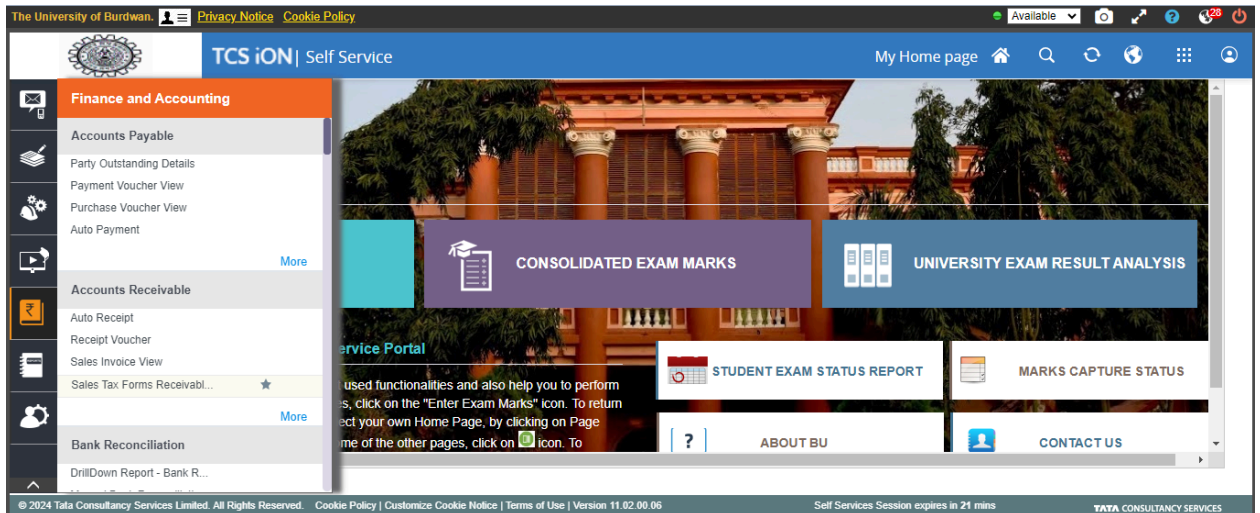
The University of Burdwan. Privacy Notice Cookie Policy

Available 28

TCS iON | Self Service

My Home page

Finance and Accounting

Accounts Payable

Party Outstanding Details

Payment Voucher View

Purchase Voucher View

Auto Payment

More

Accounts Receivable

Auto Receipt

Receipt Voucher

Sales Invoice View

Sales Tax Forms Receivabl...

More

Bank Reconciliation

DrillDown Report - Bank R...

CONSOLIDATED EXAM MARKS

UNIVERSITY EXAM RESULT ANALYSIS

ervice Portal

used functionalities and also help you to perform s, click on the "Enter Exam Marks" icon. To return ect your own Home Page, by clicking on Page me of the other pages, click on icon. To

STUDENT EXAM STATUS REPORT

MARKS CAPTURE STATUS

ABOUT BU

CONTACT US

© 2024 Tata Consultancy Services Limited. All Rights Reserved. Cookie Policy | Customize Cookie Notice | Terms of Use | Version 11.02.00.06

Self Services Session expires in 21 mins

TATA CONSULTANCY SERVICES